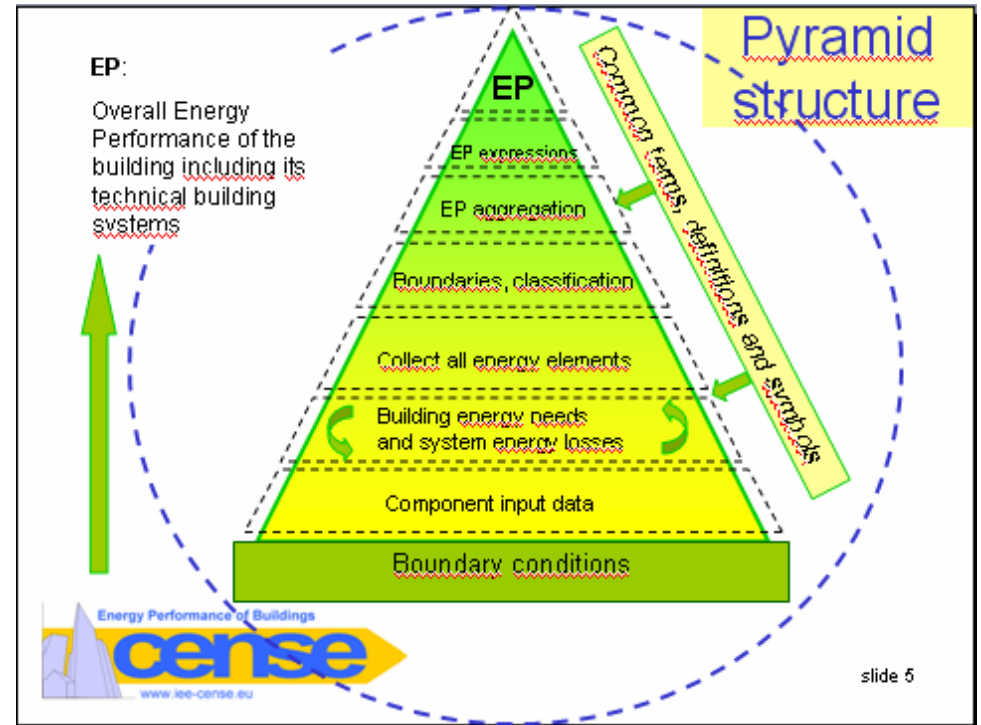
EP:

Overall Energy Performance of the building including its technical building systems

Pyramid structure

Common terms, definitions and symbols

EP

EP expressions

EP aggregation

Boundaries, classification

Collect all energy elements

Building energy needs and system energy losses

Component input data

Boundary conditions

Energy Performance of Buildings

cense

www.iee-cense.eu

slide 5